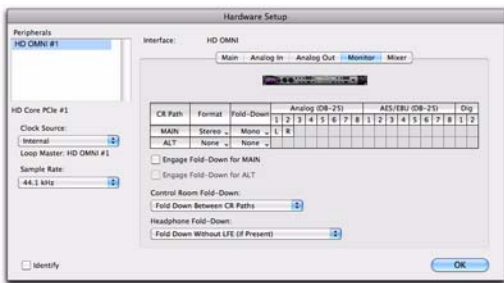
Hardware Setup

Peripherals
HD OMNI #1

Interface: HD OMNI

Main | Analog In | Analog Out | Monitor | Mixer

HD Core PCIe #1

Clock Source:
Internal

Loop Master: HD OMNI #1

Sample Rate:
44.1 kHz

| CR Path | Format | Fold-Down | Analog (DB-25) | | | | | | | | AES/EBU (DB-25) | | | | | | | | Dig | |
|---|---|---|---|---|---|---|---|---|---|---|---|---|---|---|---|---|---|---|---|---|
| | | | 1 | 2 | 3 | 4 | 5 | 6 | 7 | 8 | 1 | 2 | 3 | 4 | 5 | 6 | 7 | 8 | 1 | 2 |
| MAIN | Stereo | Mono | L | R | | | | | | | | | | | | | | | | |
| ALT | None | None | | | | | | | | | | | | | | | | | | |

Engage Fold-Down for MAIN

Engage Fold-Down for ALT

Control Room Fold-Down:
Fold Down Between CR Paths

Headphone Fold-Down:
Fold Down Without LFE (if Present)

Identify

OK